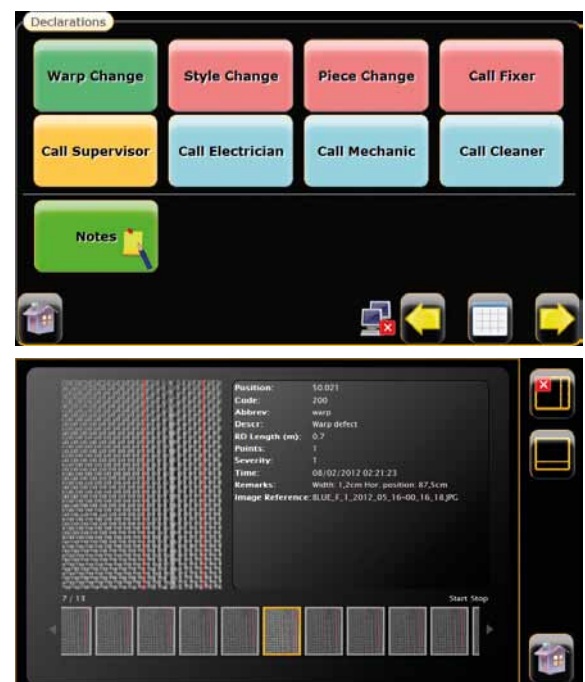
Declarations

Warp Change
Style Change
Piece Change
Call Fixer
Call Supervisor
Call Electrician
Call Mechanic
Call Cleaner
Notes

| | |
|---|---|
| Position: | 50.021 |
| Code: | 200 |
| Abbrev: | warp |
| Descr: | Warp defect |
| RD Length (m): | 0.7 |
| Points: | 1 |
| Severity: | 1 |
| Time: | 08/02/2012 02:21:23 |
| Remarks: | Width: 1,2cm Hor. position: 87,5cm |
| Image Reference: | BLUE_F_1_2012_05_16-00_16_18.JPG |

7 / 13
Start Stop